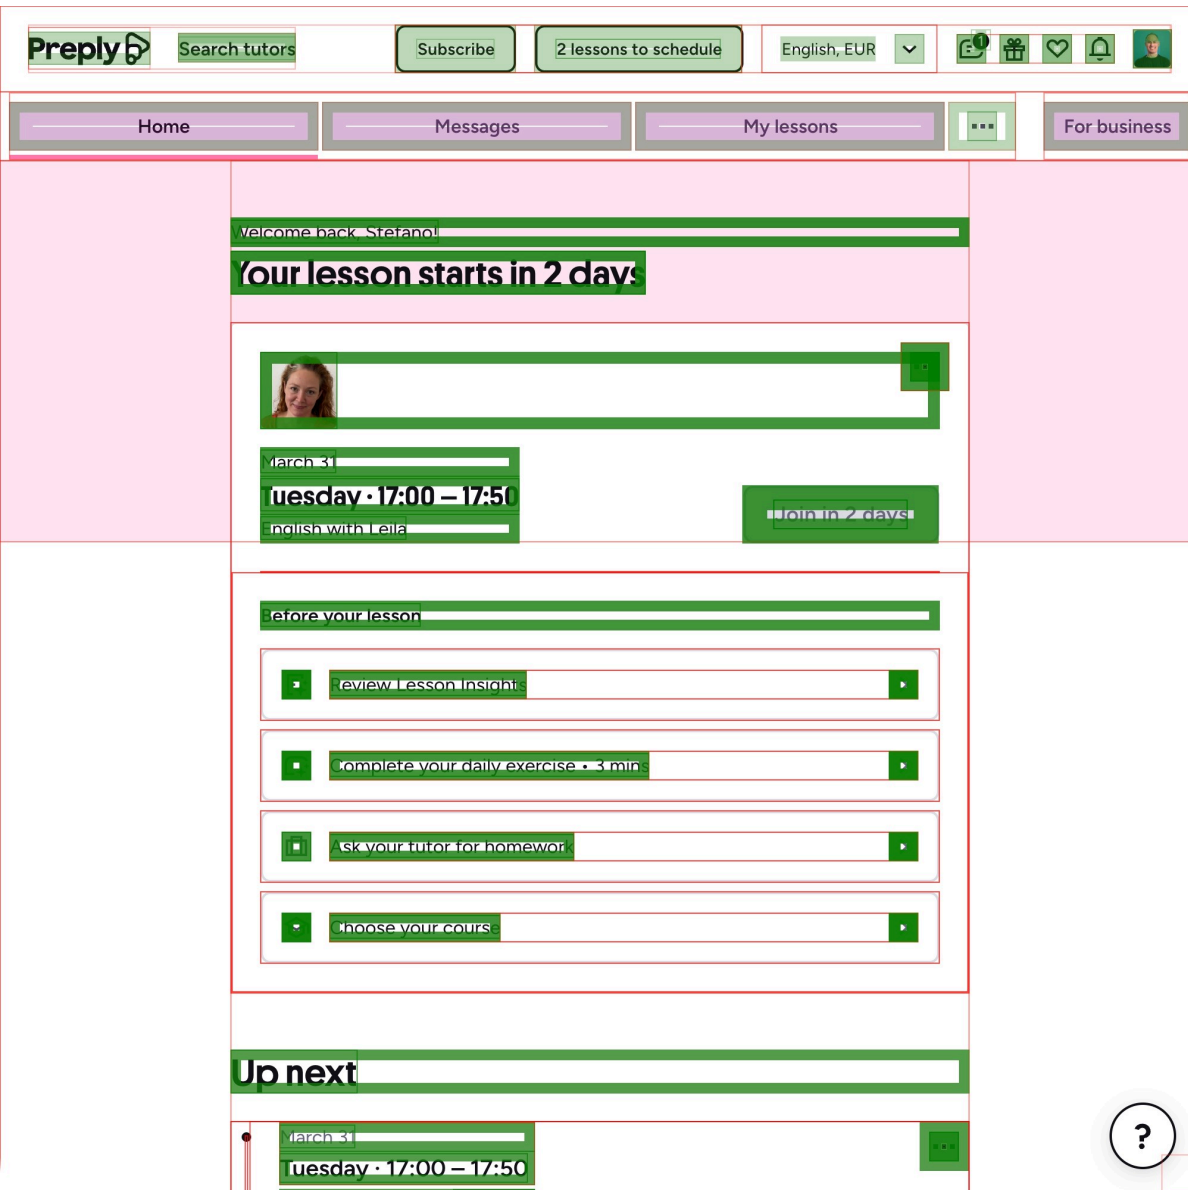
Preply

Search tutors

Subscribe

2 lessons to schedule

English, EUR

1

Home

Messages

My lessons

For business

Welcome back, Stefano!

Your lesson starts in 2 days

March 31

Tuesday · 17:00 – 17:50

English with Leila

Join in 2 days

Before your lesson

Review Lesson Insights

Complete your daily exercise • 3 mins

Ask your tutor for homework

Choose your course

Up next

March 31

Tuesday · 17:00 – 17:50

?